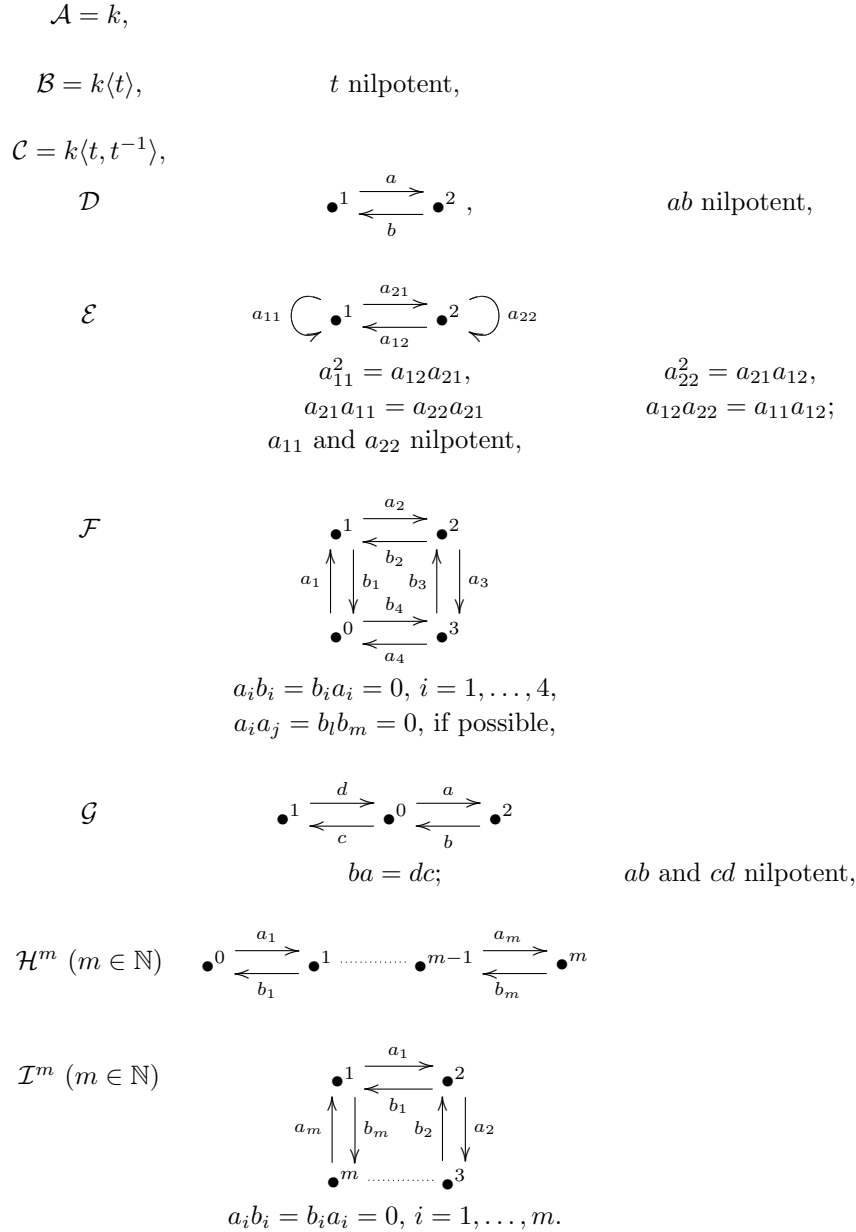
$\mathcal{A} = k,$

$\mathcal{B} = k\langle t\rangle,$ $t$ nilpotent,

$\mathcal{C} = k\langle t, t^{-1}\rangle,$

$\mathcal{D}$ $\bullet^1 \underset{b}{\overset{a}{\rightleftarrows}} \bullet^2$ , $ab$ nilpotent,

$\mathcal{E}$ $a_{11}$ $\bullet^1 \underset{a_{12}}{\overset{a_{21}}{\rightleftarrows}} \bullet^2$ $a_{22}$

$a_{11}^2 = a_{12}a_{21},$ $a_{22}^2 = a_{21}a_{12},$
$a_{21}a_{11} = a_{22}a_{21}$ $a_{12}a_{22} = a_{11}a_{12};$
$a_{11}$ and $a_{22}$ nilpotent,

$\mathcal{F}$ $\bullet^1 \underset{b_2}{\overset{a_2}{\rightleftarrows}} \bullet^2$ $a_1$ $b_1$ $b_3$ $a_3$ $\bullet^0 \underset{a_4}{\overset{b_4}{\rightleftarrows}} \bullet^3$

$a_ib_i = b_ia_i = 0,\ i = 1, \ldots, 4,$
$a_ia_j = b_lb_m = 0$, if possible,

$\mathcal{G}$ $\bullet^1 \underset{c}{\overset{d}{\rightleftarrows}} \bullet^0 \underset{b}{\overset{a}{\rightleftarrows}} \bullet^2$

$ba = dc;$ $ab$ and $cd$ nilpotent,

$\mathcal{H}^m\ (m \in \mathbb{N})$ $\bullet^0 \underset{b_1}{\overset{a_1}{\rightleftarrows}} \bullet^1 \cdots\cdots \bullet^{m-1} \underset{b_m}{\overset{a_m}{\rightleftarrows}} \bullet^m$

$\mathcal{I}^m\ (m \in \mathbb{N})$ $\bullet^1 \underset{b_1}{\overset{a_1}{\rightleftarrows}} \bullet^2$ $a_m$ $b_m$ $b_2$ $a_2$ $\bullet^m \cdots\cdots \bullet^3$

$a_ib_i = b_ia_i = 0,\ i = 1, \ldots, m.$